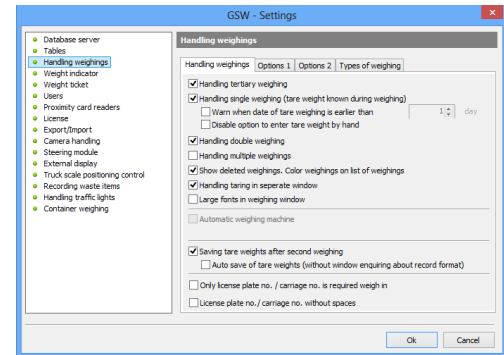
GSW - Settings

Database server
Tables
Handling weighings
Weight indicator
Weight ticket
Users
Proximity card readers
License
Export/Import
Camera handling
Steering module
External display
Truck scale positioning control
Recording waste items
Handling traffic lights
Container weighing

Handling weighings

Handling weighings | Options 1 | Options 2 | Types of weighing

Handling tertiary weighing
Handling single weighing (tare weight known during weighing)
Warn when date of tare weighing is earlier than 1 day
Disable option to enter tare weight by hand
Handling double weighing
Handling multiple weighings
Show deleted weighings. Color weighings on list of weighings
Handling taring in seperate window
Large fonts in weighing window
Automatic weighing machine
Saving tare weights after second weighing
Auto save of tare weights (without window enquiring about record format)
Only license plate no. / carriage no. is required weigh in
License plate no./ carriage no. without spaces

Ok Cancel